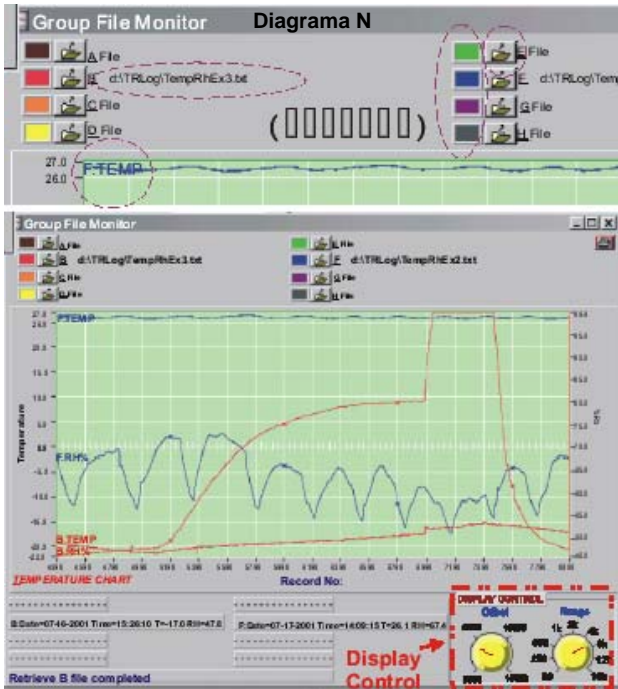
Group File Monitor
Diagrama N

A File
B d:\TRLog\TempRhEx3.txt
C File
D File
E File
F d:\TRLog\Temp
G File
H File

(□□□□□□□)

27.0
26.0
F.TEMP

Group File Monitor

A File
B d:\TRLog\TempRhEx3.txt
C File
D File
E File
F d:\TRLog\TempRhEx2.txt
G File
H File

F.TEMP
F.RH%
B.TEMP
B.RH%
Temperature
RH%

TEMPERATURE CHART
Record No:

B:Date=07-16-2001 Time=15:26:10 T=-17.0 RH=47.0
F:Date=07-17-2001 Time=14:09:15 T=26.1 RH=67.4

DISPLAY CONTROL
Offset
Range

Display Control

Retrieve B file completed